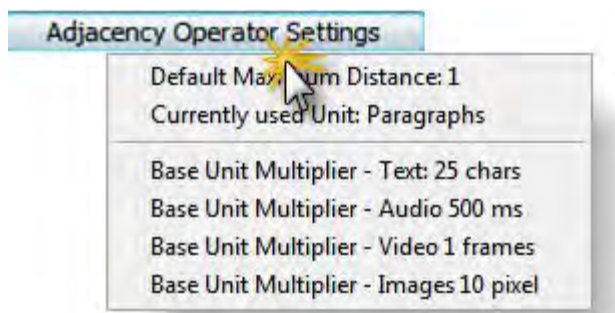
Adjacency Operator Settings

Default Max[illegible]um Distance: 1
Currently used Unit: Paragraphs

Base Unit Multiplier - Text: 25 chars
Base Unit Multiplier - Audio 500 ms
Base Unit Multiplier - Video 1 frames
Base Unit Multiplier - Images 10 pixel